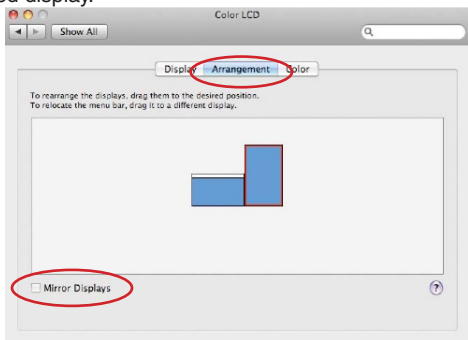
ed display.

Color LCD

Show All

Display Arrangement Color

To rearrange the displays, drag them to the desired position.
To relocate the menu bar, drag it to a different display.

Mirror Displays

?